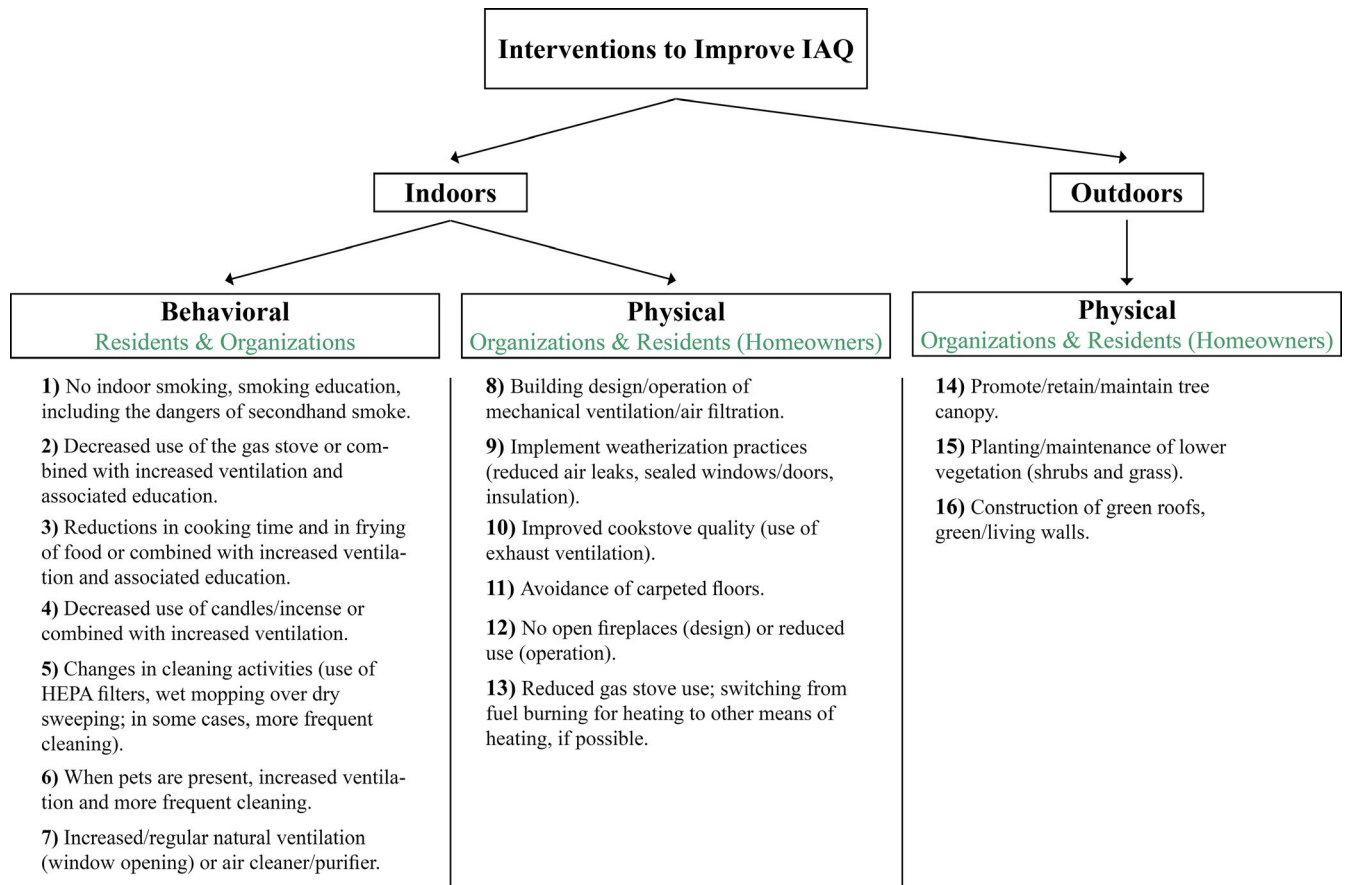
Interventions to Improve IAQ

Indoors

Outdoors

Behavioral
Residents & Organizations

1) No indoor smoking, smoking education, including the dangers of secondhand smoke.

2) Decreased use of the gas stove or combined with increased ventilation and associated education.

3) Reductions in cooking time and in frying of food or combined with increased ventilation and associated education.

4) Decreased use of candles/incense or combined with increased ventilation.

5) Changes in cleaning activities (use of HEPA filters, wet mopping over dry sweeping; in some cases, more frequent cleaning).

6) When pets are present, increased ventilation and more frequent cleaning.

7) Increased/regular natural ventilation (window opening) or air cleaner/purifier.

Physical
Organizations & Residents (Homeowners)

8) Building design/operation of mechanical ventilation/air filtration.

9) Implement weatherization practices (reduced air leaks, sealed windows/doors, insulation).

10) Improved cookstove quality (use of exhaust ventilation).

11) Avoidance of carpeted floors.

12) No open fireplaces (design) or reduced use (operation).

13) Reduced gas stove use; switching from fuel burning for heating to other means of heating, if possible.

Physical
Organizations & Residents (Homeowners)

14) Promote/retain/maintain tree canopy.

15) Planting/maintenance of lower vegetation (shrubs and grass).

16) Construction of green roofs, green/living walls.